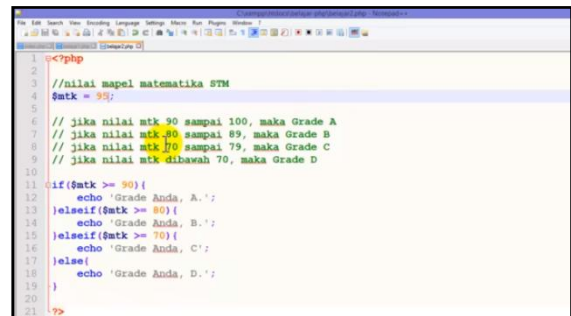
C:\xampp\htdocs\belajar-php\belajar2.php - Notepad++

File Edit Search View Encoding Language Settings Macro Run Plugins Window ?

belajar2.php

1 <?php
2
3 //nilai mapel matematika STM
4 $mtk = 95;
5
6 // jika nilai mtk 90 sampai 100, maka Grade A
7 // jika nilai mtk 80 sampai 89, maka Grade B
8 // jika nilai mtk 70 sampai 79, maka Grade C
9 // jika nilai mtk dibawah 70, maka Grade D
10
11 if($mtk >= 90){
12 echo 'Grade Anda, A.';
13 }elseif($mtk >= 80){
14 echo 'Grade Anda, B.';
15 }elseif($mtk >= 70){
16 echo 'Grade Anda, C';
17 }else{
18 echo 'Grade Anda, D.';
19 }
20
21 ?>